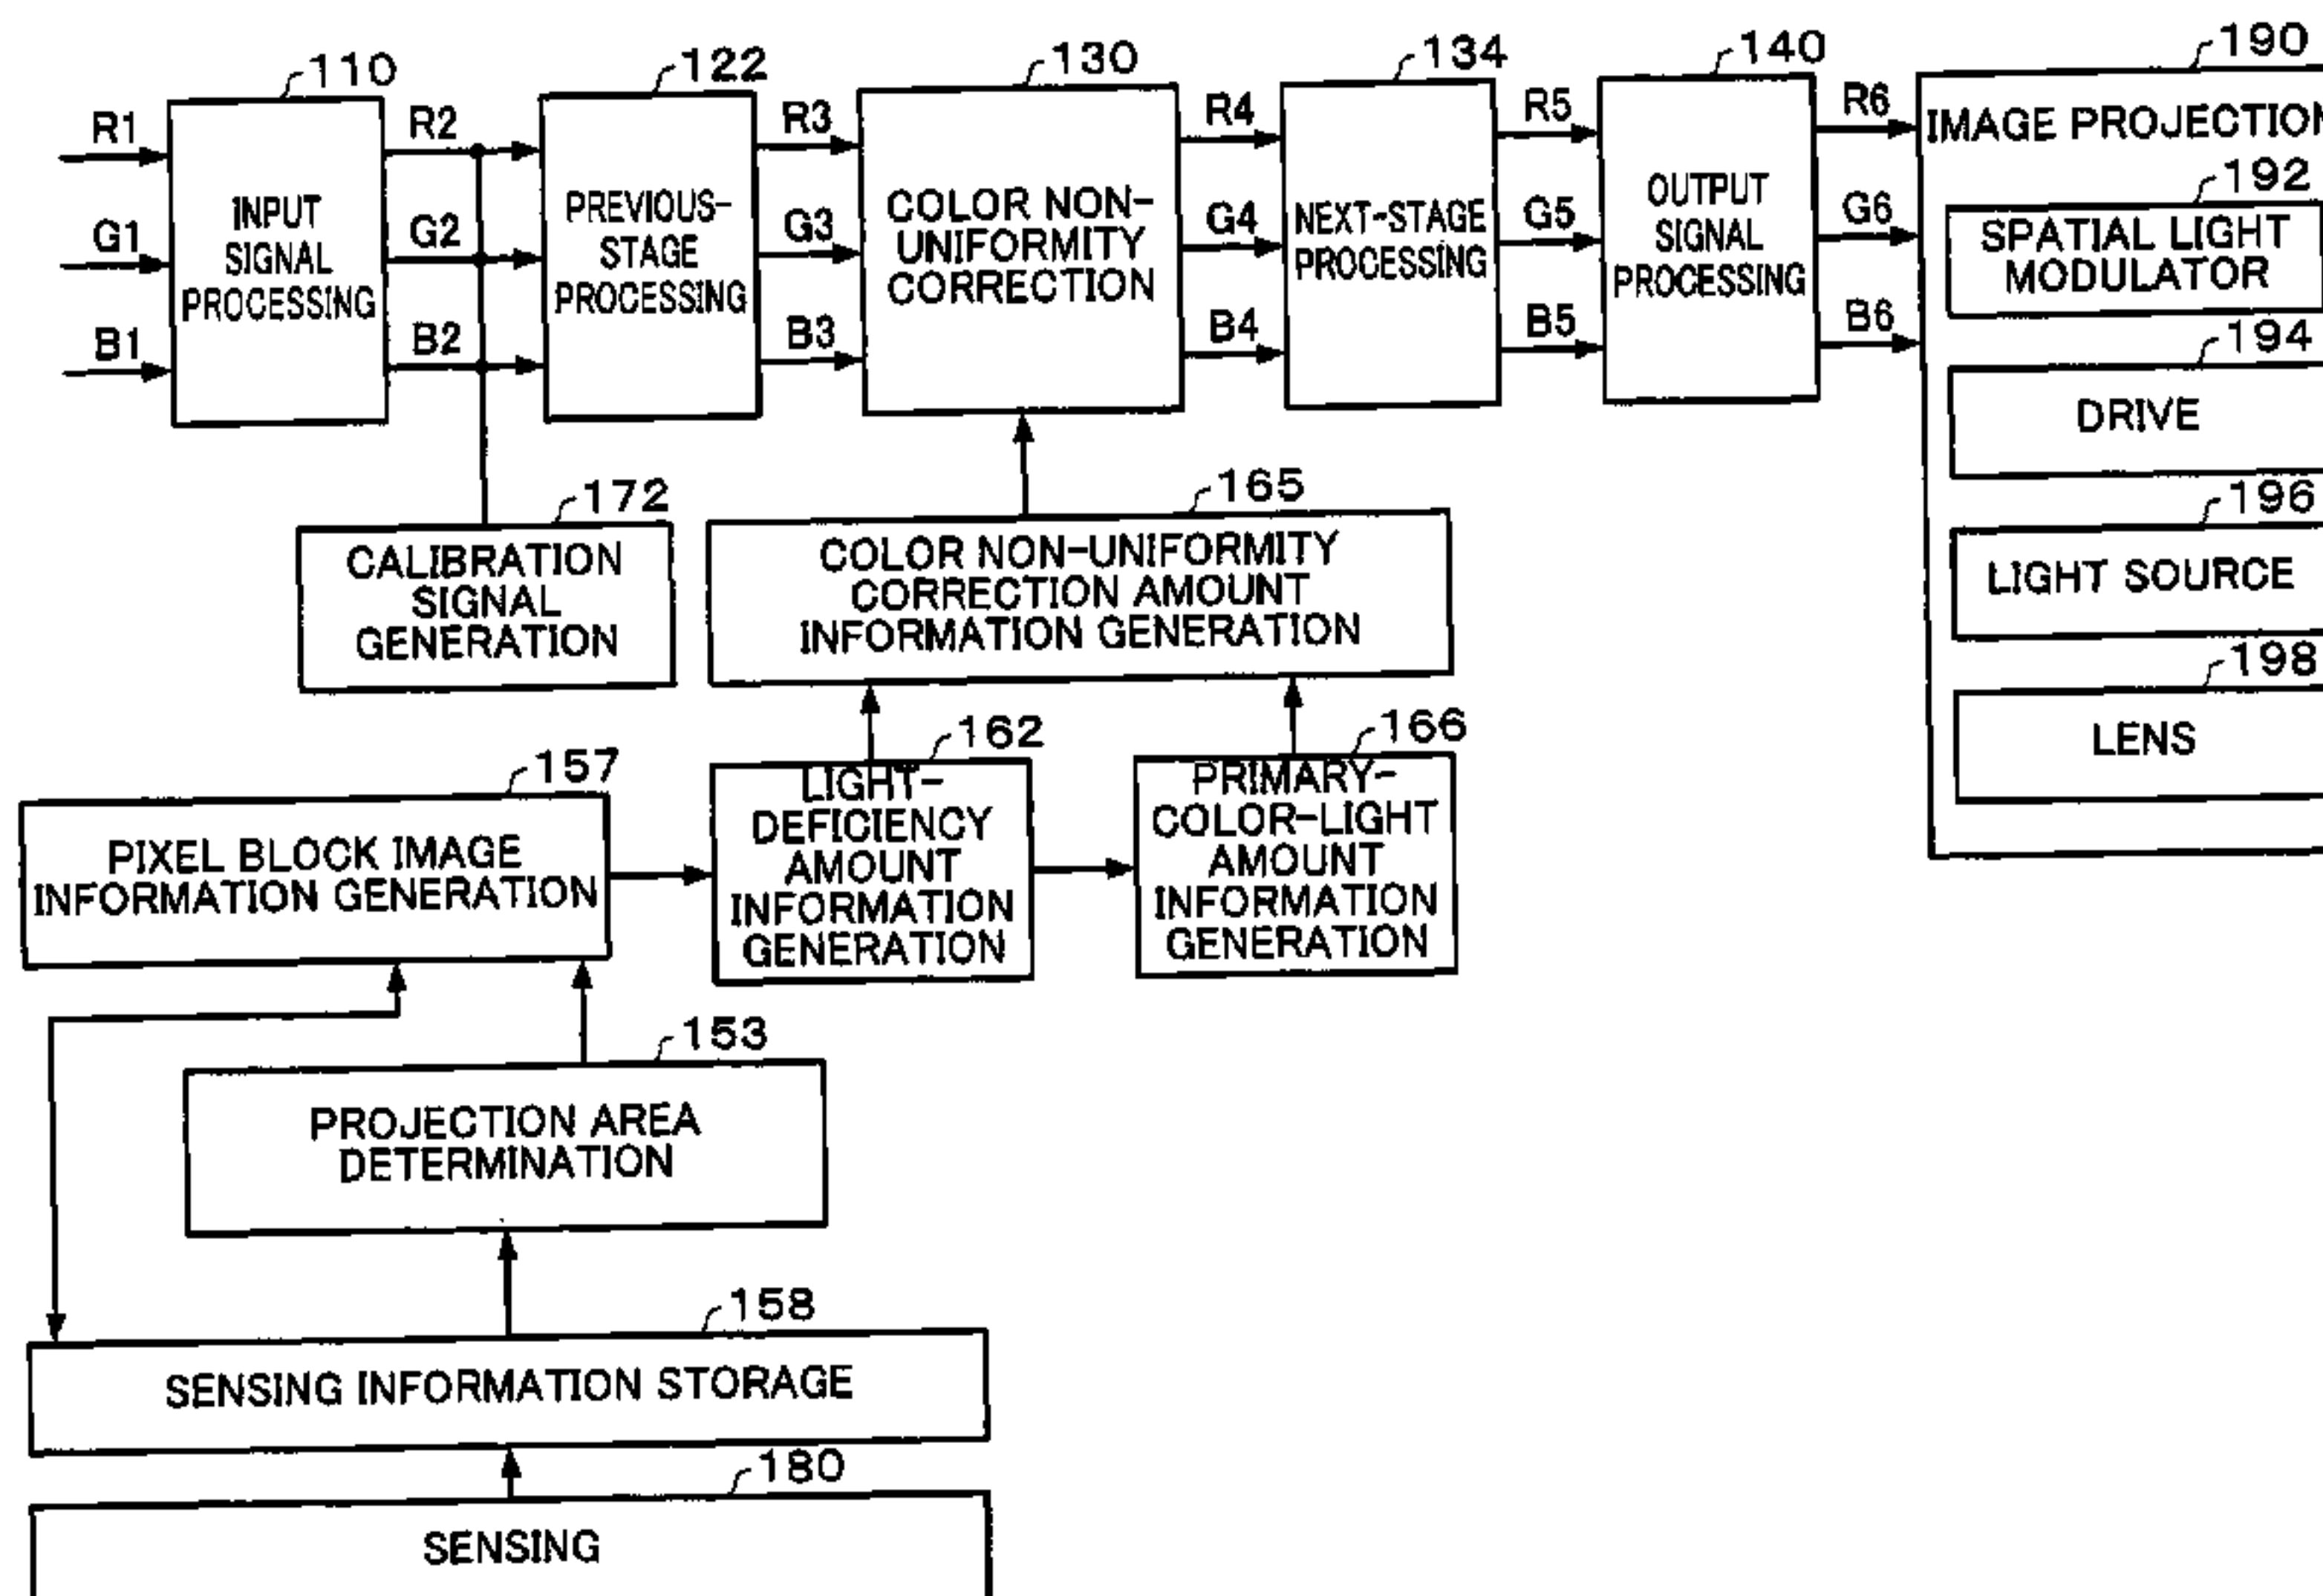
110
R1
G1
B1
INPUT SIGNAL PROCESSING
R2
G2
B2
122
PREVIOUS-STAGE PROCESSING
R3
G3
B3
130
COLOR NON-UNIFORMITY CORRECTION
R4
G4
B4
134
NEXT-STAGE PROCESSING
R5
G5
B5
140
OUTPUT SIGNAL PROCESSING
R6
G6
B6
190
IMAGE PROJECTION
192
SPATIAL LIGHT MODULATOR
194
DRIVE
196
LIGHT SOURCE
198
LENS
172
CALIBRATION SIGNAL GENERATION
165
COLOR NON-UNIFORMITY CORRECTION AMOUNT INFORMATION GENERATION
162
LIGHT-DEFICIENCY AMOUNT INFORMATION GENERATION
166
PRIMARY-COLOR-LIGHT AMOUNT INFORMATION GENERATION
157
PIXEL BLOCK IMAGE INFORMATION GENERATION
153
PROJECTION AREA DETERMINATION
158
SENSING INFORMATION STORAGE
180
SENSING